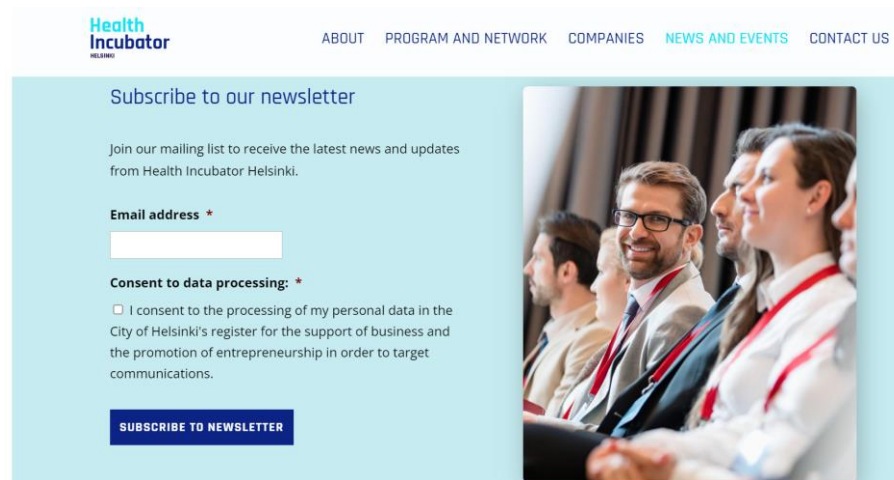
Health
Incubator
HELSINKI

ABOUT PROGRAM AND NETWORK COMPANIES NEWS AND EVENTS CONTACT US

Subscribe to our newsletter

Join our mailing list to receive the latest news and updates from Health Incubator Helsinki.

Email address *

Consent to data processing: *

I consent to the processing of my personal data in the City of Helsinki's register for the support of business and the promotion of entrepreneurship in order to target communications.

SUBSCRIBE TO NEWSLETTER